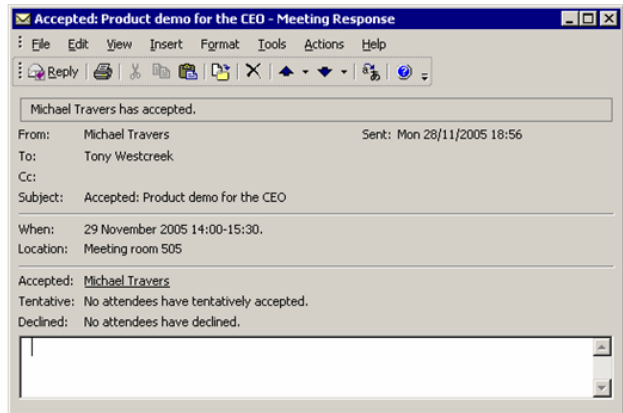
Accepted: Product demo for the CEO - Meeting Response

File Edit View Insert Format Tools Actions Help

Reply

Michael Travers has accepted.

From: Michael Travers
Sent: Mon 28/11/2005 18:56
To: Tony Westcreek
Cc:
Subject: Accepted: Product demo for the CEO

When: 29 November 2005 14:00-15:30.
Location: Meeting room 505

Accepted: Michael Travers
Tentative: No attendees have tentatively accepted.
Declined: No attendees have declined.